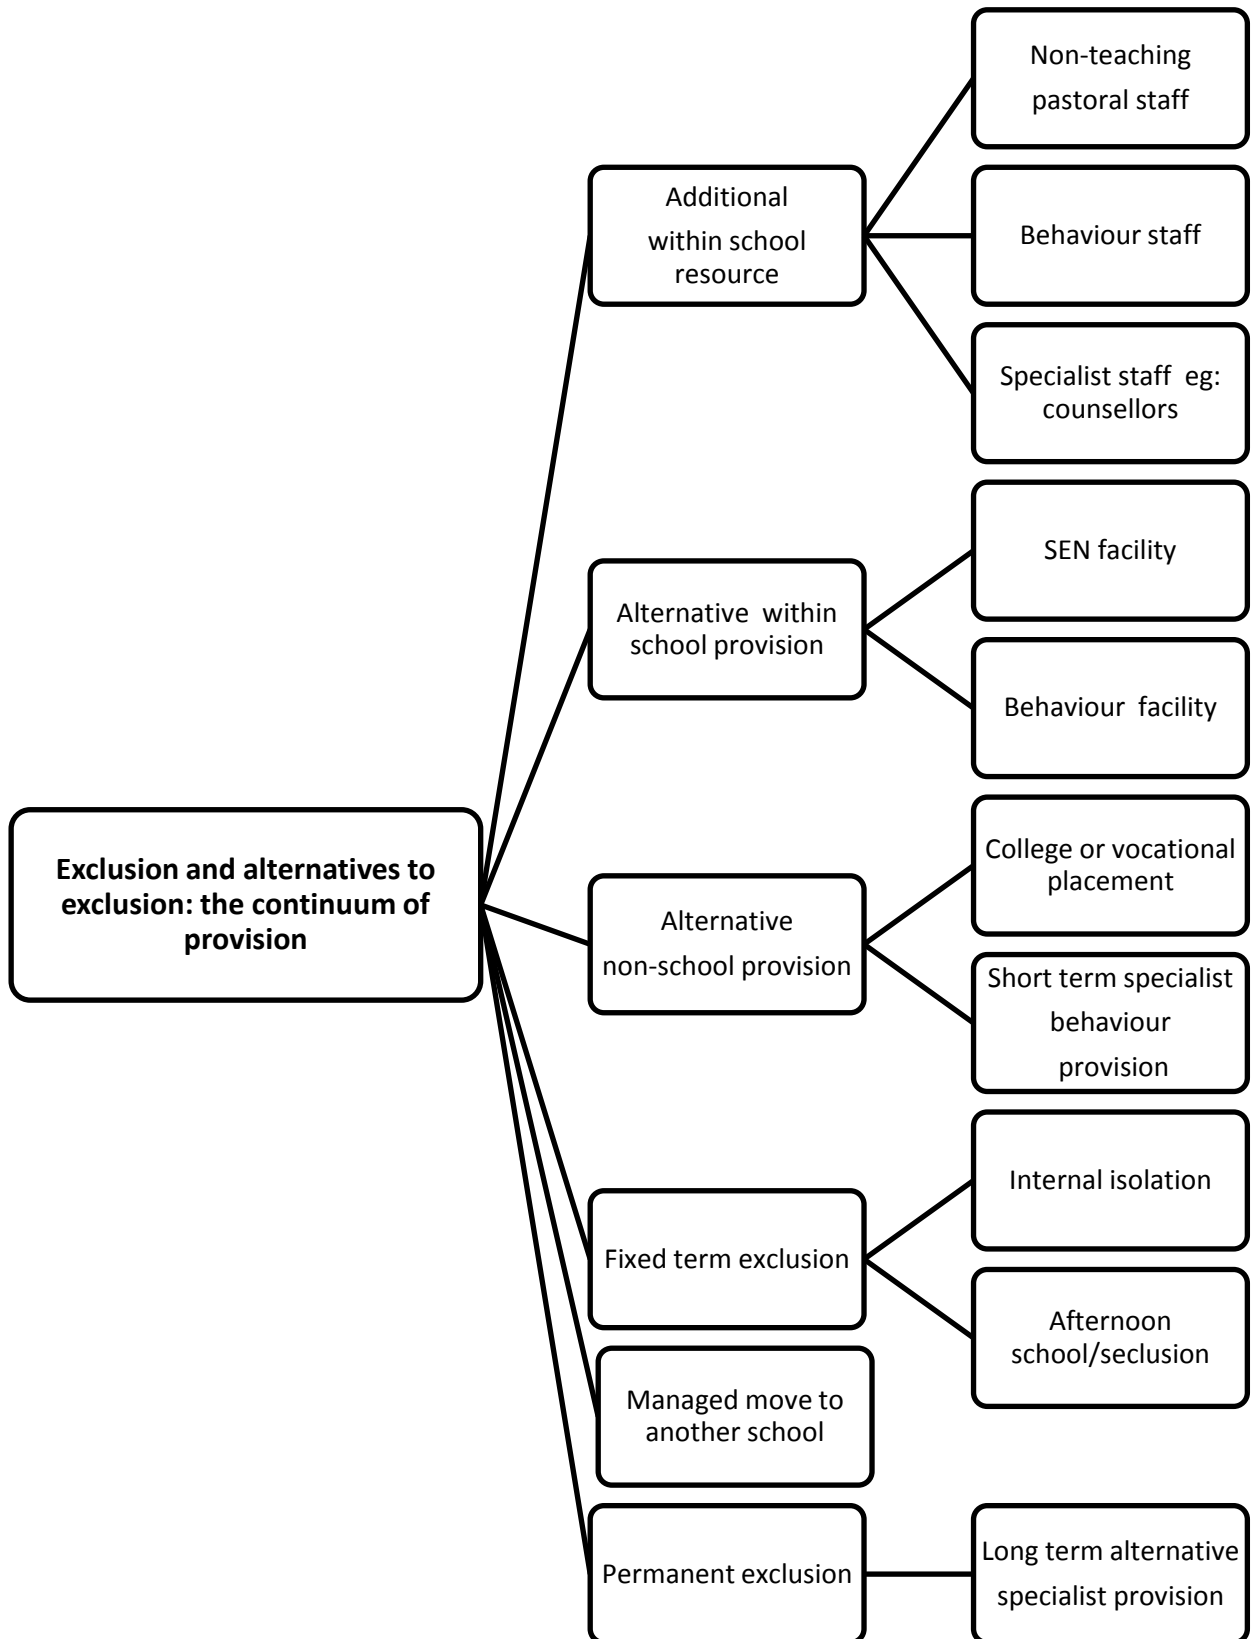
Exclusion and alternatives to exclusion: the continuum of provision

Additional within school resource

Non-teaching pastoral staff

Behaviour staff

Specialist staff eg: counsellors

Alternative within school provision

SEN facility

Behaviour facility

Alternative non-school provision

College or vocational placement

Short term specialist behaviour provision

Fixed term exclusion

Internal isolation

Afternoon school/seclusion

Managed move to another school

Permanent exclusion

Long term alternative specialist provision